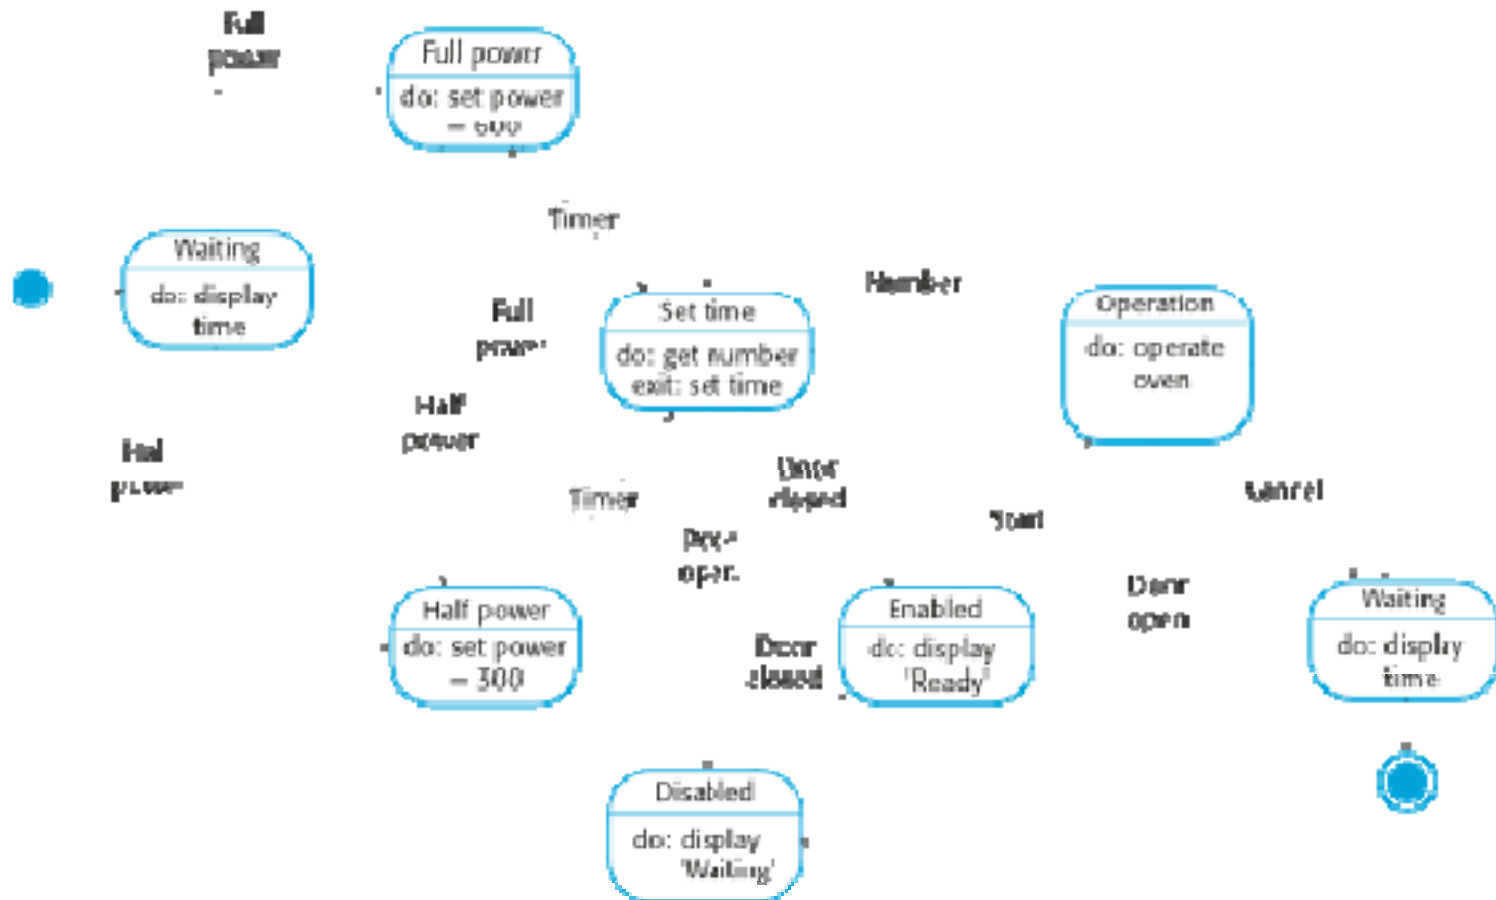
Full power

Full power
do: set power = 600

Timer

Waiting
do: display time

Full power

Set time
do: get number
exit: set time

Number

Operation
do: operate oven

Half power

Half power

Timer

Door closed

Start

Cancel

Door open

Door open

Half power
do: set power = 300

Door closed

Enabled
do: display 'Ready'

Waiting
do: display time

Disabled
do: display 'Waiting'